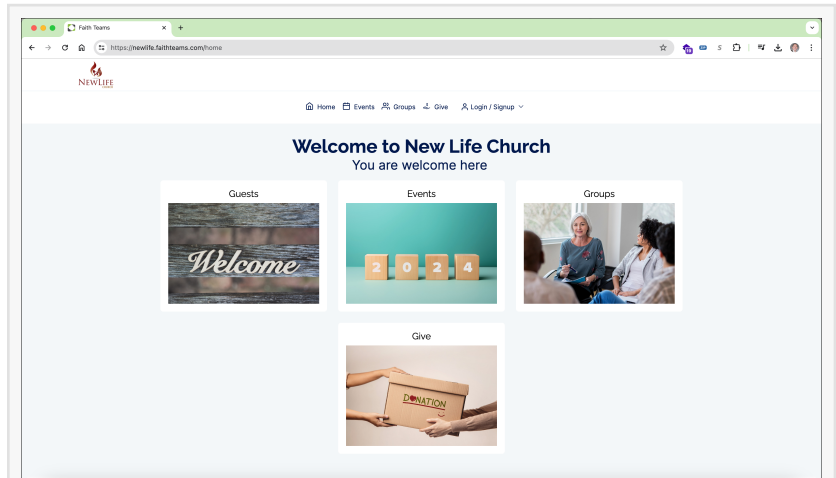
Faith Teams

https://newlife.faithteams.com/home

NewLife

Home Events Groups Give Login / Signup

Welcome to New Life Church

You are welcome here

Guests

Welcome

Events

2 0 2 4

Groups

Give

DONATION